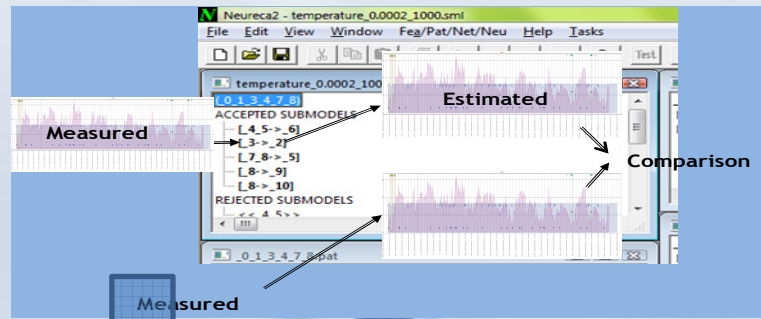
Neureca2 - temperature_0.0002_1000.sml

File Edit View Window Fea/Pat/Net/Neu Help Tasks

Test

temperature_0.0002_1000

_0_1_3_4_7_8

ACCEPTED SUBMODELS

[_4_5->_6]

[_3->_2]

[_7_8->_5]

[_8->_9]

[_8->_10]

REJECTED SUBMODELS

<<_4_5>>

_0_1_3_4_7_8.pat

Measured

Estimated

Comparison

Measured